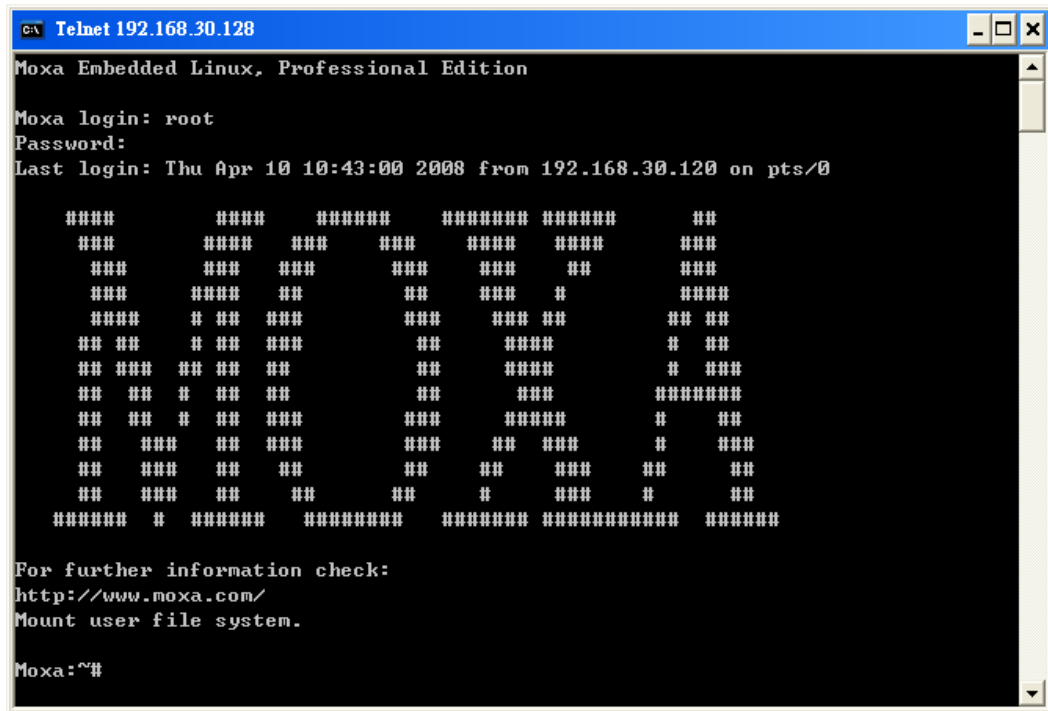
Telnet 192.168.30.128

Moxa Embedded Linux, Professional Edition

Moxa login: root
Password:
Last login: Thu Apr 10 10:43:00 2008 from 192.168.30.120 on pts/0

```
    ####        ####    ######    ####### ######      ##
     ###       ####   ###    ###    ####   ####      ###
      ###      ###   ###      ###    ###    ##       ###
      ###     ####   ##        ##    ###   #        ####
      ####    # ##  ###        ###    ### ##       ## ##
     ## ##    # ##  ###         ##     ####        #  ##
     ## ###  ## ##  ##          ##     ####        #  ###
     ##  ##  #  ##  ##          ##      ###       #######
     ##  ##  #  ##  ###        ###     #####      #    ##
     ##   ###   ##  ###        ###    ##  ###     #     ###
     ##   ###   ##   ##        ##    ##    ###   ##      ##
     ##   ###   ##    ##      ##    #      ###   #       ##
   ######  #  ######   ########   ####### ###########  ######
```

For further information check:
http://www.moxa.com/
Mount user file system.

Moxa:~#